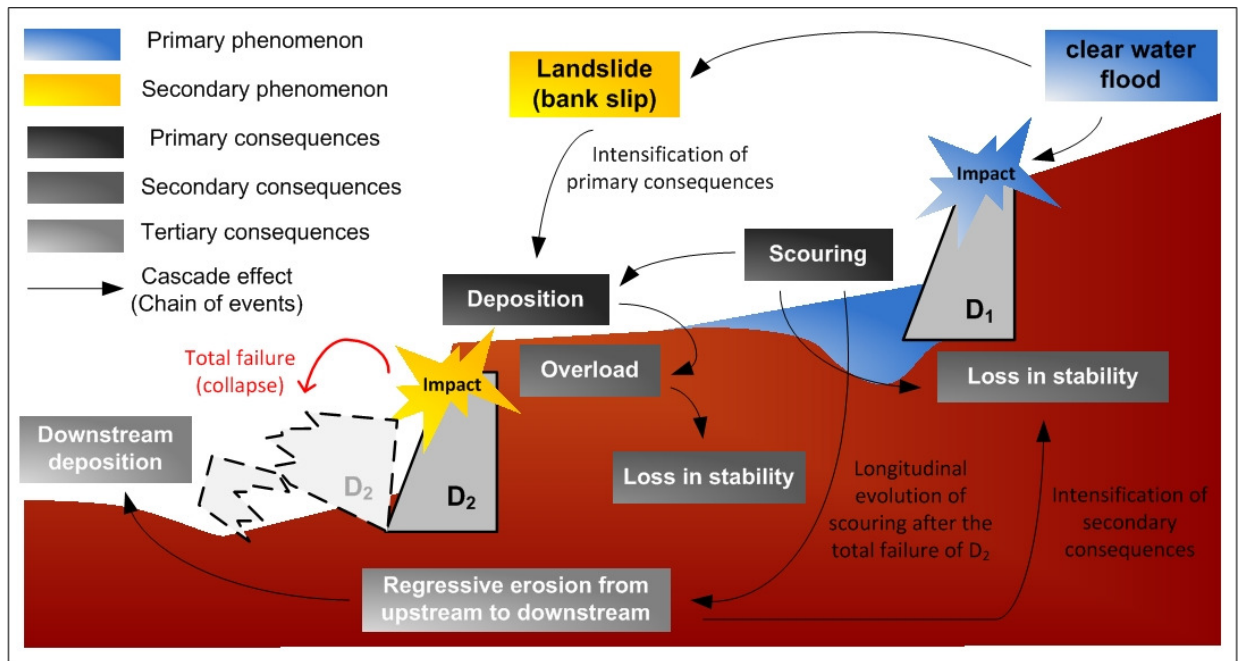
Primary phenomenon
Secondary phenomenon
Primary consequences
Secondary consequences
Tertiary consequences
Cascade effect (Chain of events)

Landslide (bank slip)

clear water flood

Intensification of primary consequences

Impact

Scouring

Deposition

$D_1$

Total failure (collapse)

Impact

Overload

Loss in stability

Downstream deposition

$D_2$

$D_2$

Loss in stability

Longitudinal evolution of scouring after the total failure of $D_2$

Intensification of secondary consequences

Regressive erosion from upstream to downstream